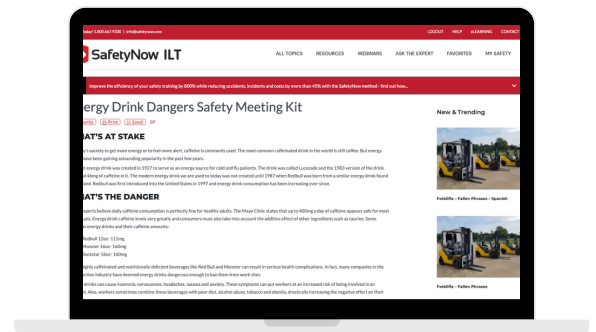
oday! 1.800.667.9300 | info@safetynow.com

LOGOUT HELP eLEARNING CONTACT

SafetyNow ILT

ALL TOPICS RESOURCES WEBINARS ASK THE EXPERT FAVORITES MY SAFETY

Improve the efficiency of your safety training by 800% while reducing accidents, incidents and costs by more than 45% with the SafetyNow method - find out how...

nergy Drink Dangers Safety Meeting Kit

Print Email

AT'S AT STAKE

y's society to get more energy or to feel more alert, caffeine is commonly used. The most common caffeinated drink in the world is still coffee. But energy have been gaining astounding popularity in the past few years.

t energy drink was created in 1927 to serve as an energy source for cold and flu patients. The drink was called Lucozade and the 1983 version of the drink 46mg of caffeine in it. In the modern energy drink we are used to today was not created until 1987 when Redbull was born from a similar energy drink found nd. Redbull was first introduced into the United States in 1997 and energy drink consumption has been increasing ever since.

AT'S THE DANGER

xperts believe daily caffeine consumption is perfectly fine for healthy adults. The Mayo Clinic states that up to 400mg a day of caffeine appears safe for most ts. Energy drink caffeine levels vary greatly and consumers must also take into account the additive effect of other ingredients such as taurine. Some on energy drinks and their caffeine amounts:

Redbull 12oz- 113mg
Monster 16oz- 160mg
Rockstar 16oz- 160mg

ghly caffeinated and nutritionally deficient beverages like Red Bull and Monster can result in serious health complications. In fact, many companies in the uction industry have deemed energy drinks dangerous enough to ban them from work sites.

drinks can cause insomnia, nervousness, headaches, nausea and anxiety. These symptoms can put workers at an increased risk of being involved in an nt. Also, workers sometimes combine these beverages with poor diet, alcohol abuse, tobacco and obesity, drastically increasing the negative effect on their

New & Trending

Forklifts – Fallen Phrases – Spanish

Forklifts – Fallen Phrases